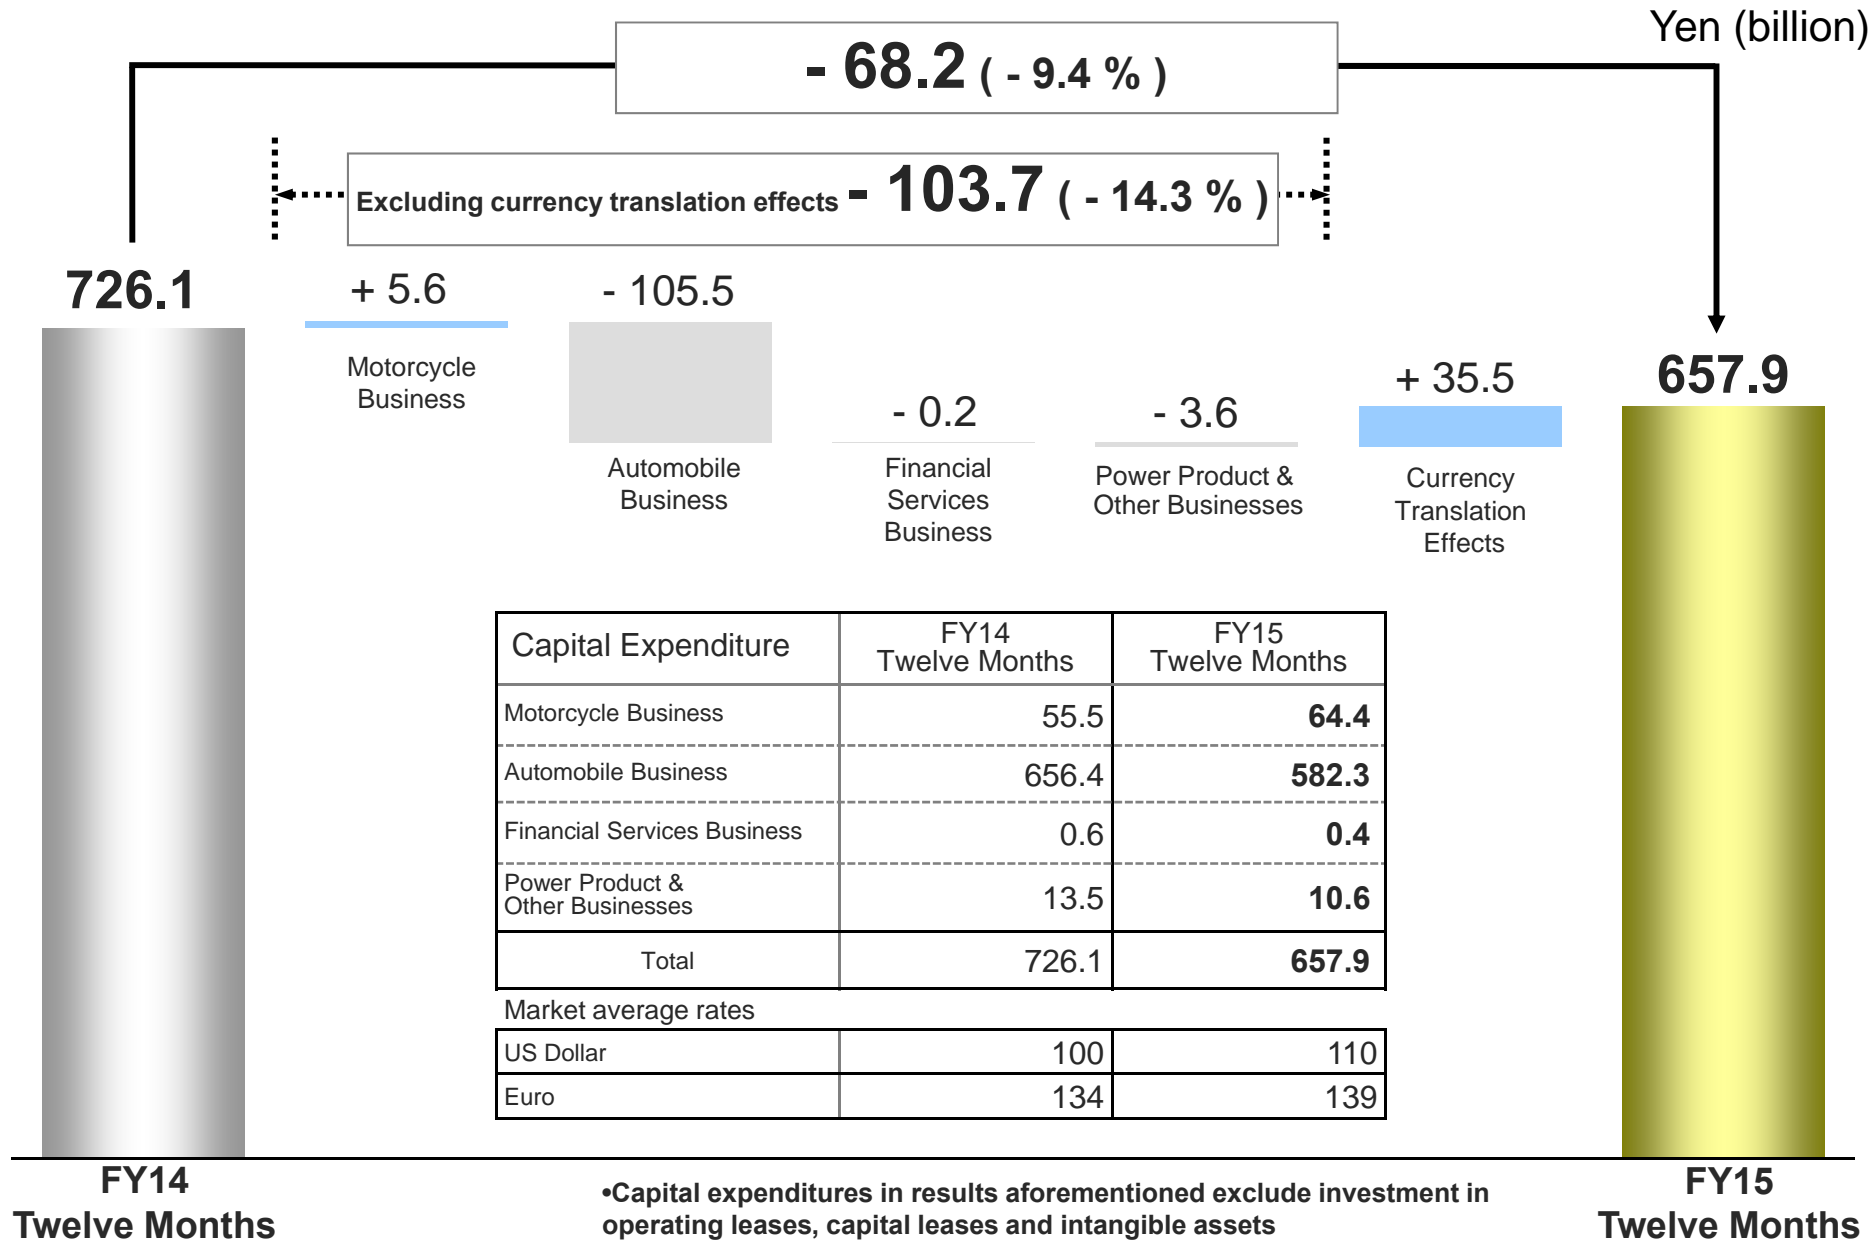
Yen (billion)

- 68.2 ( - 9.4 % )

Excluding currency translation effects - 103.7 ( - 14.3 % )

726.1

+ 5.6

Motorcycle Business

- 105.5

Automobile Business

- 0.2

Financial Services Business

- 3.6

Power Product & Other Businesses

+ 35.5

Currency Translation Effects

657.9

| Capital Expenditure | FY14 Twelve Months | FY15 Twelve Months |
|---|---|---|
| Motorcycle Business | 55.5 | **64.4** |
| Automobile Business | 656.4 | **582.3** |
| Financial Services Business | 0.6 | **0.4** |
| Power Product & Other Businesses | 13.5 | **10.6** |
| Total | 726.1 | **657.9** |

Market average rates

| US Dollar | 100 | 110 |
|---|---|---|
| Euro | 134 | 139 |

FY14 Twelve Months

•Capital expenditures in results aforementioned exclude investment in operating leases, capital leases and intangible assets

FY15 Twelve Months